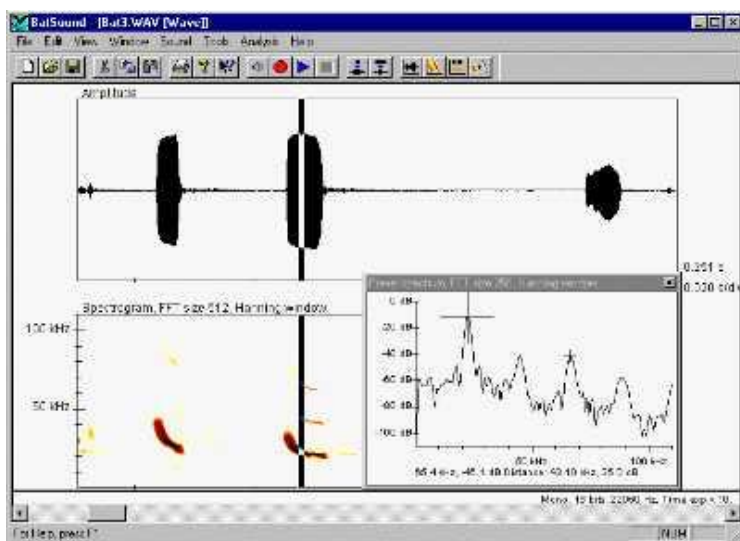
BatSound - [Bat3.WAV [Wave]]

File Edit View Window Sound Tools Analysis Help

Amplitude

0.351 s

0.330 s/div

Spectrogram, FFT size 512, Hanning window

100 kHz

50 kHz

Power spectrum, FFT size 256, Hanning window

0 dB

-20 dB

-40 dB

-60 dB

-80 dB

-100 dB

50 kHz

100 kHz

55.4 kHz, -45.4 dB Distance: 40.40 kHz, 25.0 dB

Mono, 16 bits, 22050 Hz, Time exp x 10

For Help, press F1

NUM